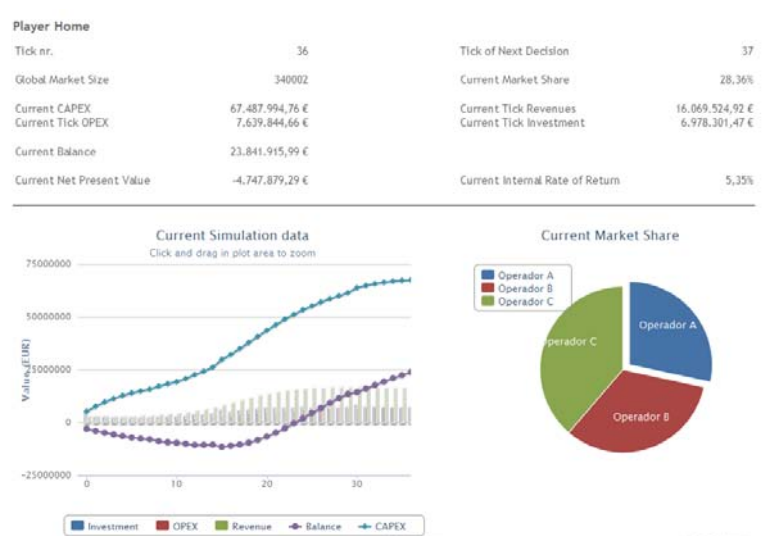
Player Home

| | | | |
|---|---|---|---|
| Tick nr. | 36 | Tick of Next Decision | 37 |
| Global Market Size | 340002 | Current Market Share | 28,36% |
| Current CAPEX | 67.487.994,76 € | Current Tick Revenues | 16.069.524,92 € |
| Current Tick OPEX | 7.639.844,66 € | Current Tick Investment | 6.978.301,47 € |
| Current Balance | 23.841.915,99 € | | |
| Current Net Present Value | -4.747.879,29 € | Current Internal Rate of Return | 5,35% |

Current Simulation data

Click and drag in plot area to zoom

75000000

50000000

25000000

0

-25000000

Value (EUR)

0 10 20 30

Investment OPEX Revenue Balance CAPEX

Current Market Share

Operador A
Operador B
Operador C

Operador A

Operador B

Operador C